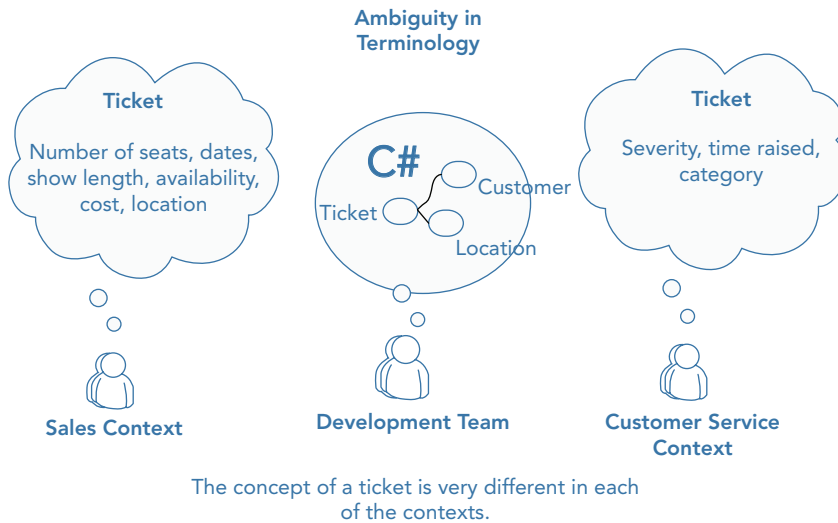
Ambiguity in Terminology

Ticket

Number of seats, dates, show length, availability, cost, location

C#

Customer

Ticket

Location

Ticket

Severity, time raised, category

Sales Context

Development Team

Customer Service Context

The concept of a ticket is very different in each of the contexts.